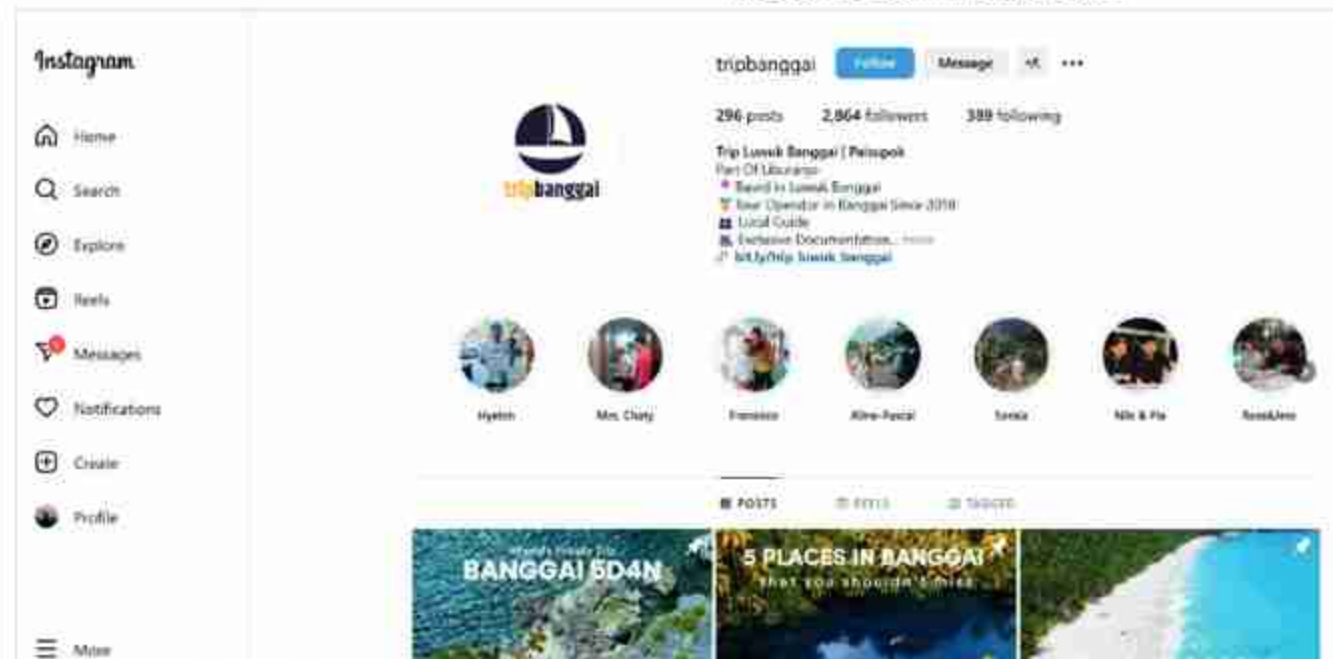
Instagram

Home
Search
Explore
Reels
Messages
Notifications
Create
Profile
More

tripbanggai Follow Message

296 posts 2,864 followers 389 following

Trip Luwuk Banggai | Paisopok
Part Of Uburanso
Based In Luwuk Banggai
Tour Operator in Banggai Since 2018
Local Guide
Exclusive Documentation... more
bit.ly/trip_luwuk_banggai

tripbanggai

Hyeon
Mrs. Chaty
Francisco
Aline-Pascal
Sonia
Nils & Pia
Rose&Jess

POSTS REELS TAGGED

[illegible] BANGGAI 5D4N
5 PLACES IN BANGGAI that you shouldn't miss